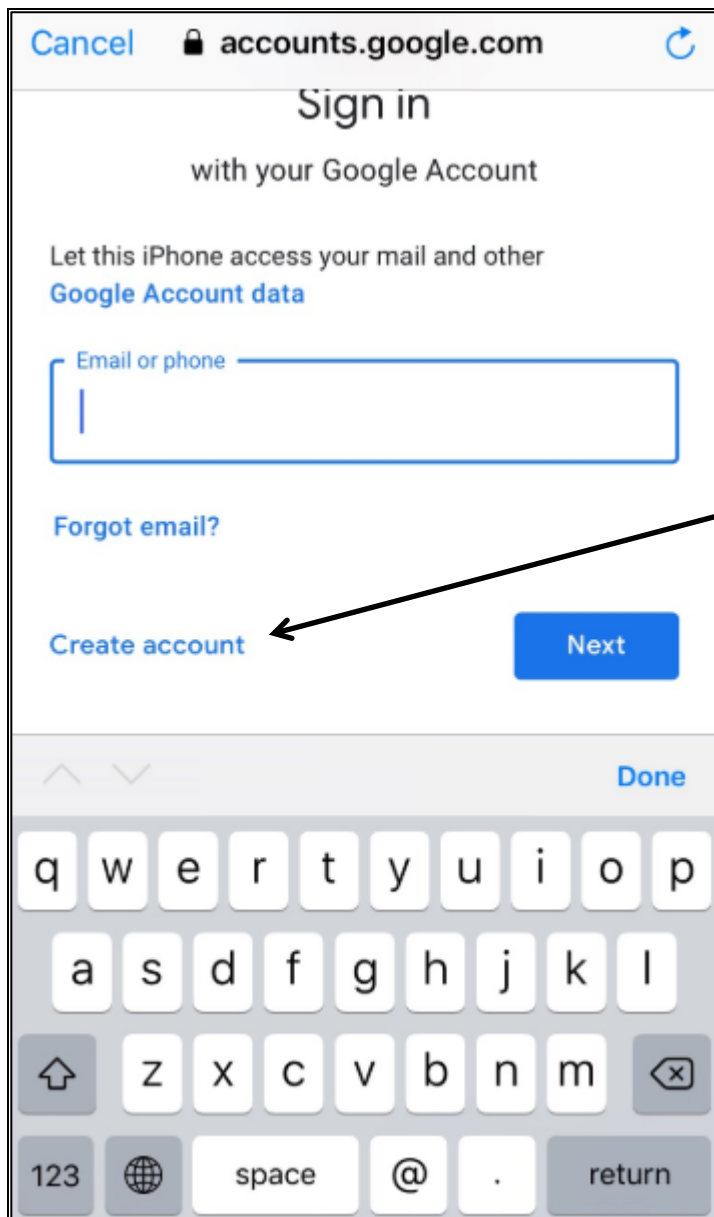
Cancel accounts.google.com

Sign in

with your Google Account

Let this iPhone access your mail and other Google Account data

Email or phone

Forgot email?

Create account

Next

Done

q w e r t y u i o p

a s d f g h j k l

z x c v b n m

123 space @ . return